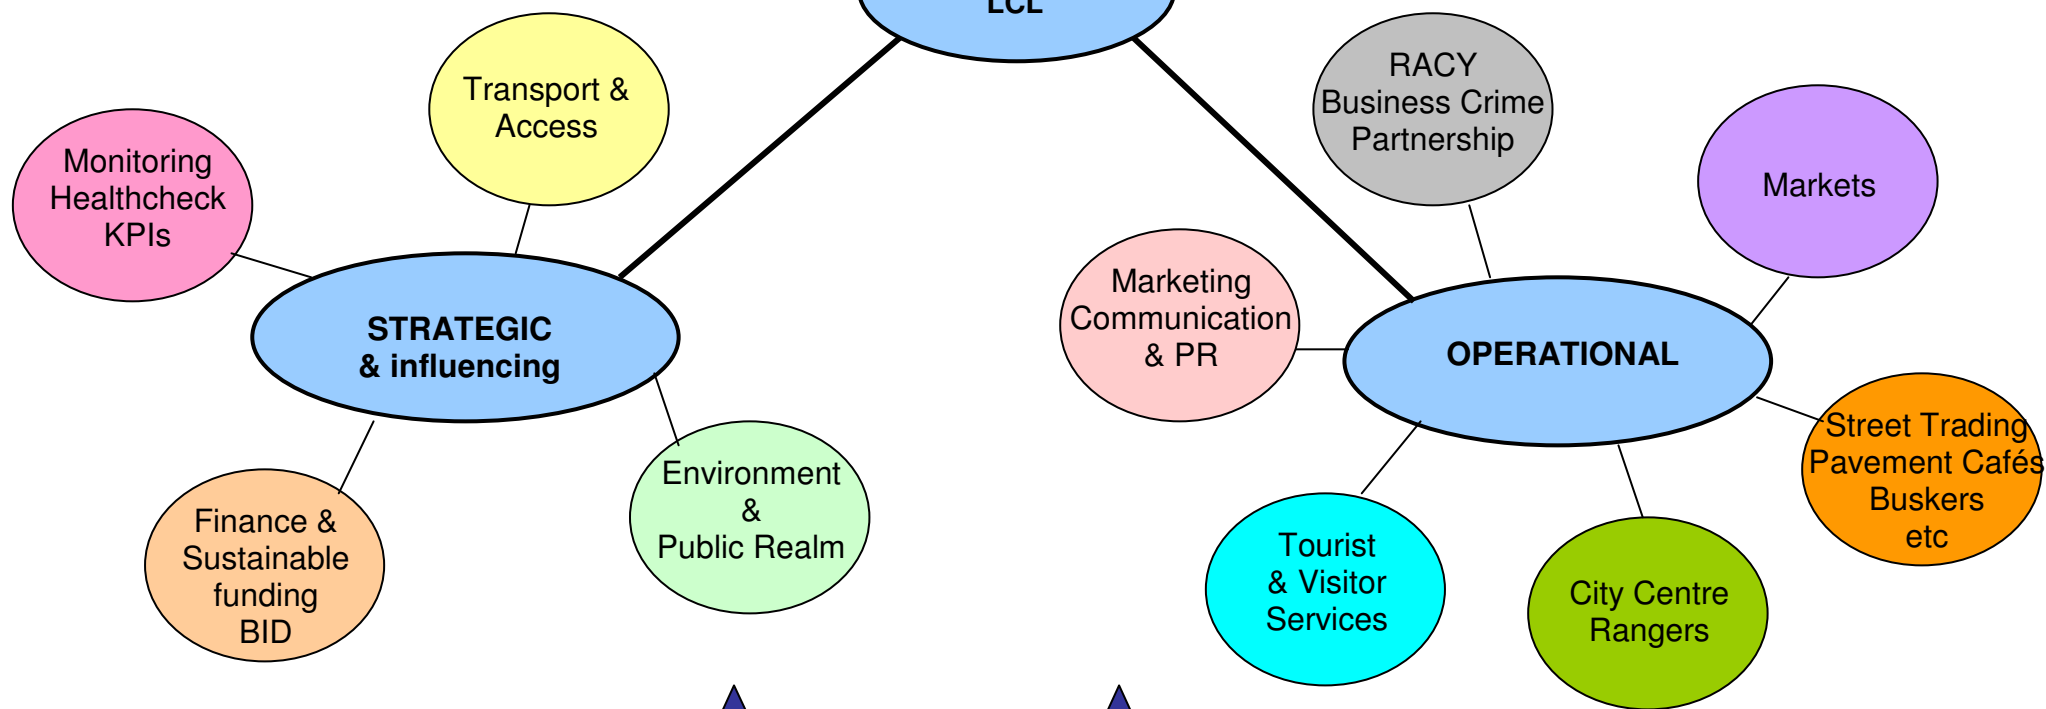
LCL

Transport & Access

Monitoring Healthcheck KPIs

STRATEGIC & influencing

Finance & Sustainable funding BID

Environment & Public Realm

RACY Business Crime Partnership

Markets

Marketing Communication & PR

OPERATIONAL

Street Trading Pavement Cafés Buskers etc

Tourist & Visitor Services

City Centre Rangers